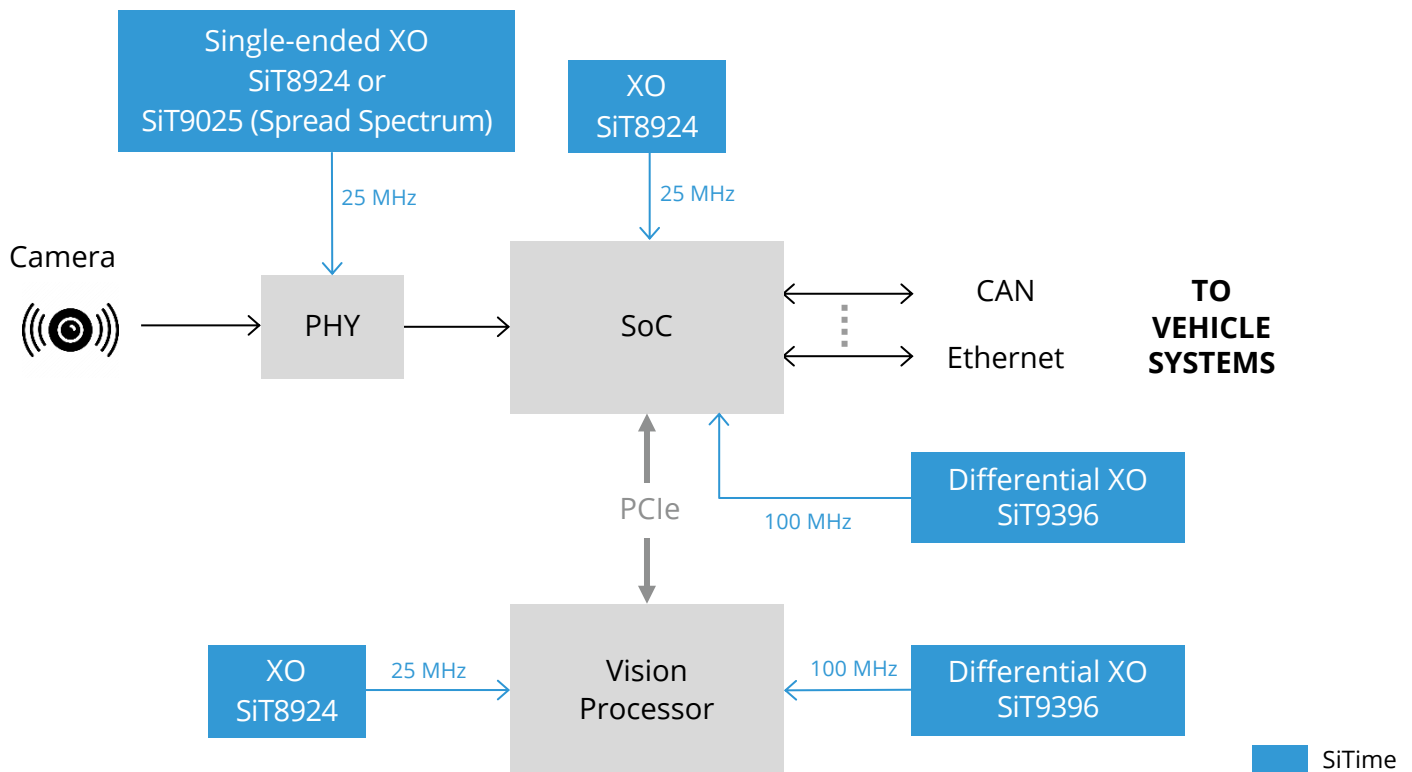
Single-ended XO
SiT8924 or
SiT9025 (Spread Spectrum)

XO
SiT8924

25 MHz

25 MHz

Camera

PHY

SoC

CAN

Ethernet

TO
VEHICLE
SYSTEMS

PCIe

100 MHz

Differential XO
SiT9396

XO
SiT8924

25 MHz

Vision
Processor

100 MHz

Differential XO
SiT9396

SiTime